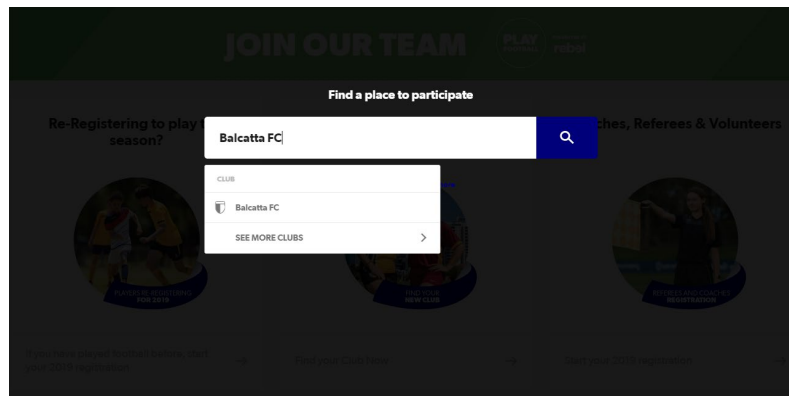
JOIN OUR TEAM

PLAY

rebel

Find a place to participate

Re-Registering to play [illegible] season?

Balcatta FC

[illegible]ches, Referees & Volunteers

CLUB

Balcatta FC

SEE MORE CLUBS

PLAYERS RE-REGISTERING FOR 2019

FIND YOUR NEW CLUB

REFEREES AND COACHES REGISTRATION

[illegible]

Find your Club here

Start your 2019 registration